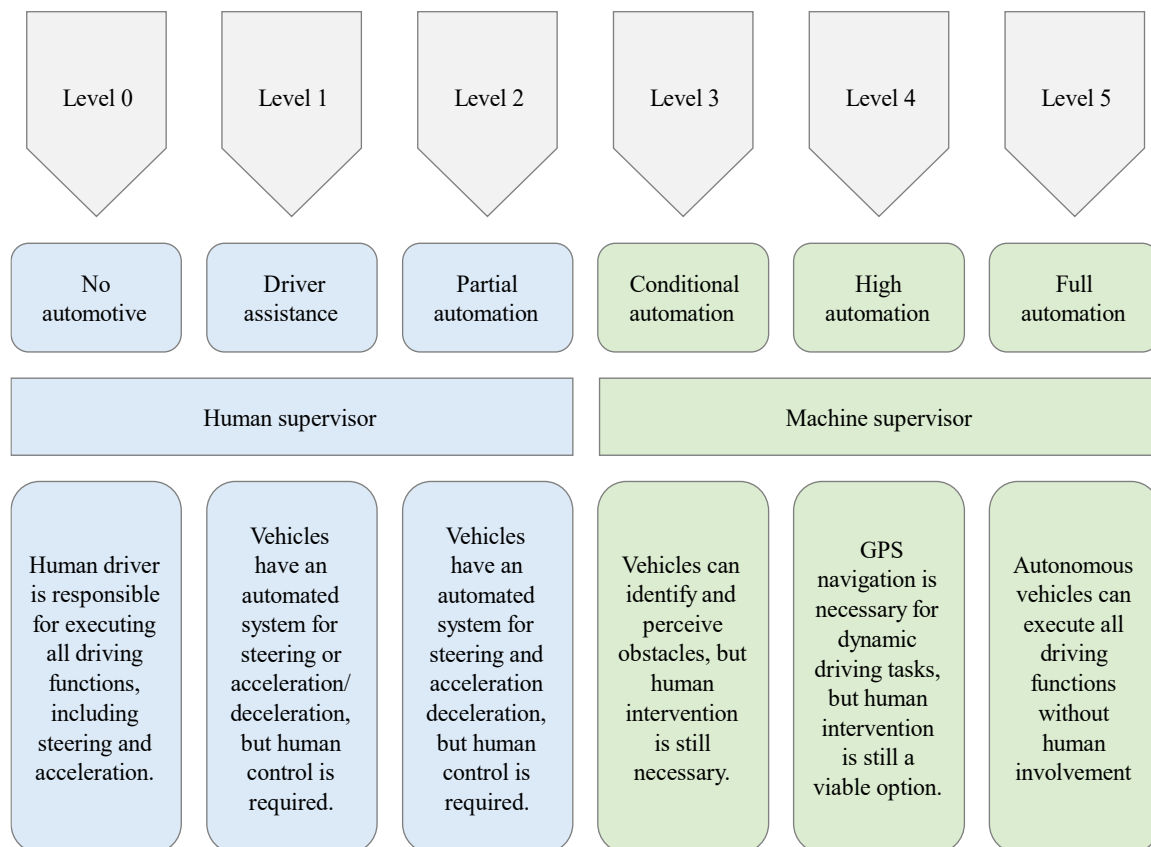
Level 0

No automotive

Human driver is responsible for executing all driving functions, including steering and acceleration.

Level 1

Driver assistance

Vehicles have an automated system for steering or acceleration/ deceleration, but human control is required.

Level 2

Partial automation

Vehicles have an automated system for steering and acceleration deceleration, but human control is required.

Human supervisor

Level 3

Conditional automation

Vehicles can identify and perceive obstacles, but human intervention is still necessary.

Level 4

High automation

GPS navigation is necessary for dynamic driving tasks, but human intervention is still a viable option.

Level 5

Full automation

Autonomous vehicles can execute all driving functions without human involvement

Machine supervisor